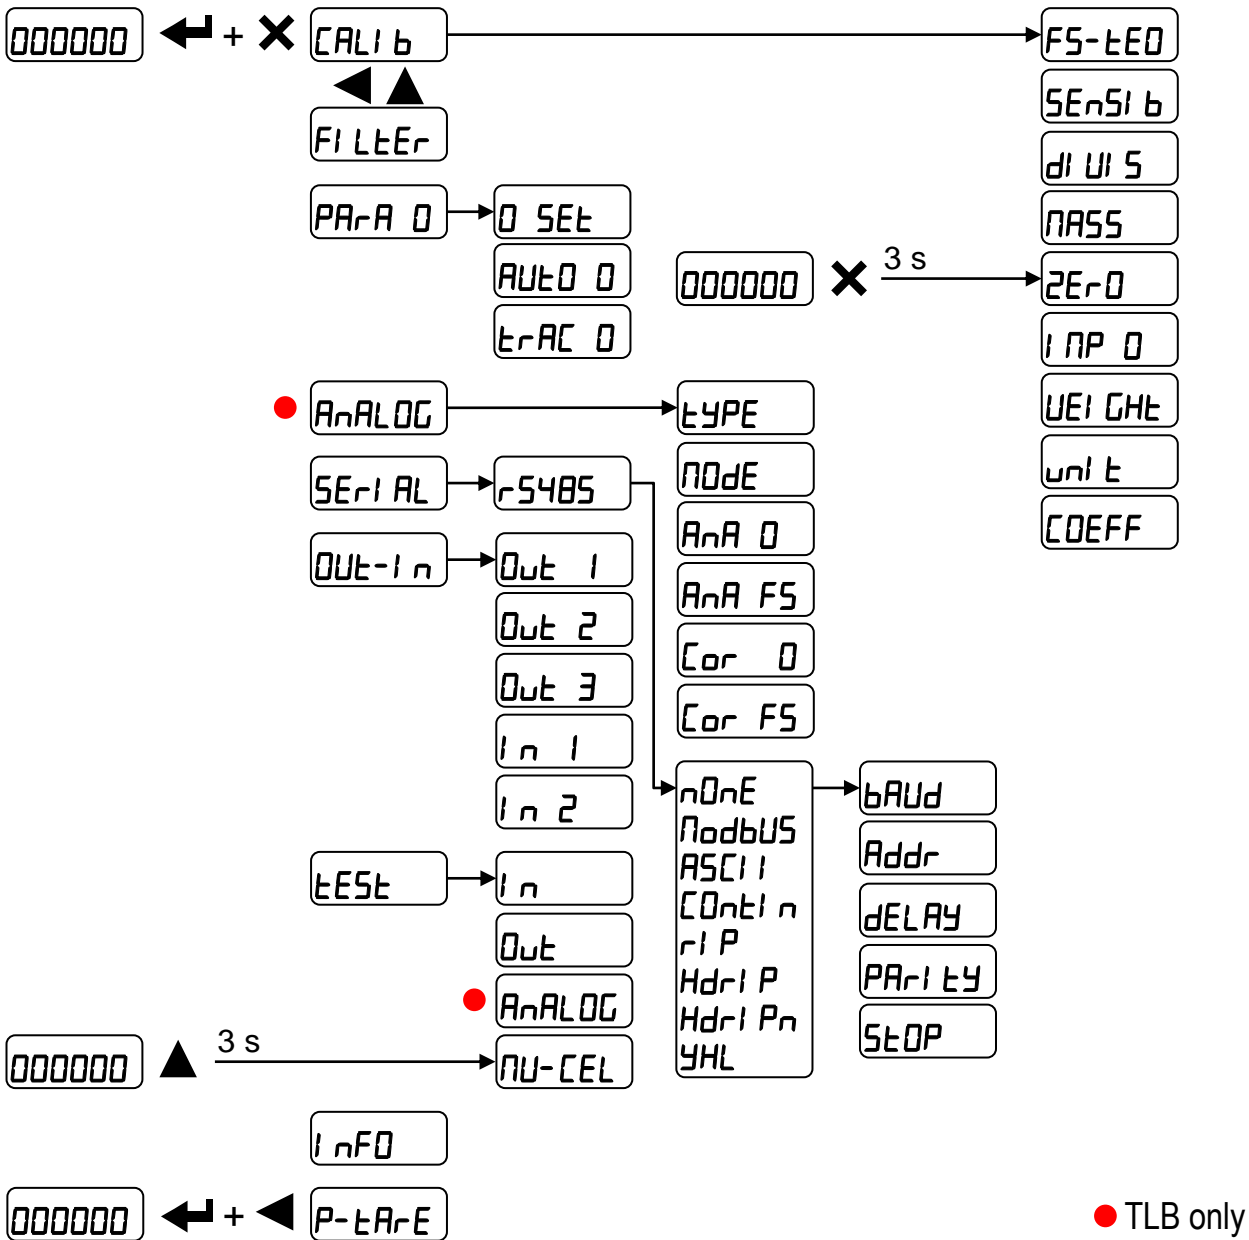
000000 + CALIb FS-tEO
FILtEr SEnSIb
dIUIS
PArA 0 0 SEt NASS
AUtO 0 000000 3 s ZEr0
trAC 0 INP 0
UEIGHt
AnALOG tYPE unIt
COEFF
SErIAL rS485 NOdE
OUt-In Out 1 AnA 0
Out 2 AnA FS
Out 3 Cor 0
In 1 Cor FS
In 2
nOnE bAUd
NodbUS Addr
tESt In ASCII
COntIn dELAY
Out rIP
HdrIP PArItY
AnALOG HdrIPn StOP
000000 3 s NU-CEL YHL
InFO
000000 + P-tArE
TLB only